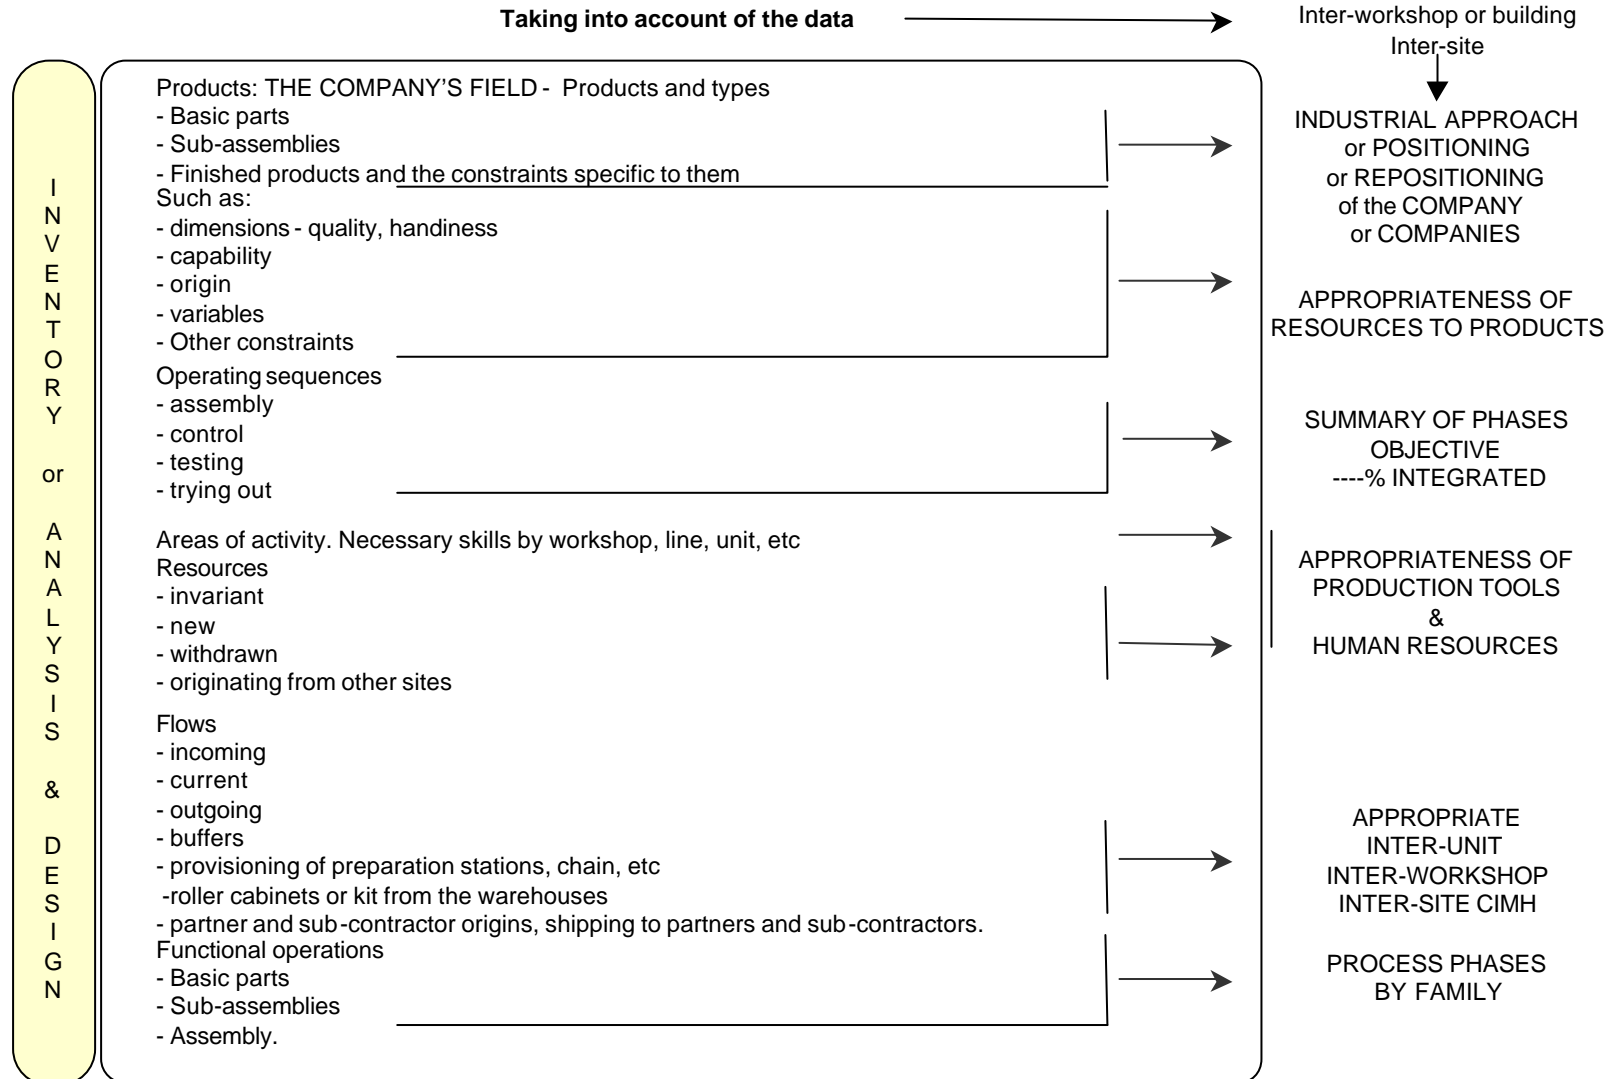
Taking into account of the data

Inter-workshop or building
Inter-site

INVENTORY or ANALYSIS & DESIGN

Products: THE COMPANY'S FIELD - Products and types
- Basic parts
- Sub-assemblies
- Finished products and the constraints specific to them

INDUSTRIAL APPROACH or POSITIONING or REPOSITIONING of the COMPANY or COMPANIES

Such as:
- dimensions - quality, handiness
- capability
- origin
- variables
- Other constraints

APPROPRIATENESS OF RESOURCES TO PRODUCTS

Operating sequences
- assembly
- control
- testing
- trying out

SUMMARY OF PHASES
OBJECTIVE
----% INTEGRATED

Areas of activity. Necessary skills by workshop, line, unit, etc
Resources
- invariant
- new
- withdrawn
- originating from other sites

APPROPRIATENESS OF PRODUCTION TOOLS & HUMAN RESOURCES

Flows
- incoming
- current
- outgoing
- buffers
- provisioning of preparation stations, chain, etc
-roller cabinets or kit from the warehouses
- partner and sub-contractor origins, shipping to partners and sub-contractors.

APPROPRIATE
INTER-UNIT
INTER-WORKSHOP
INTER-SITE CIMH

Functional operations
- Basic parts
- Sub-assemblies
- Assembly.

PROCESS PHASES BY FAMILY